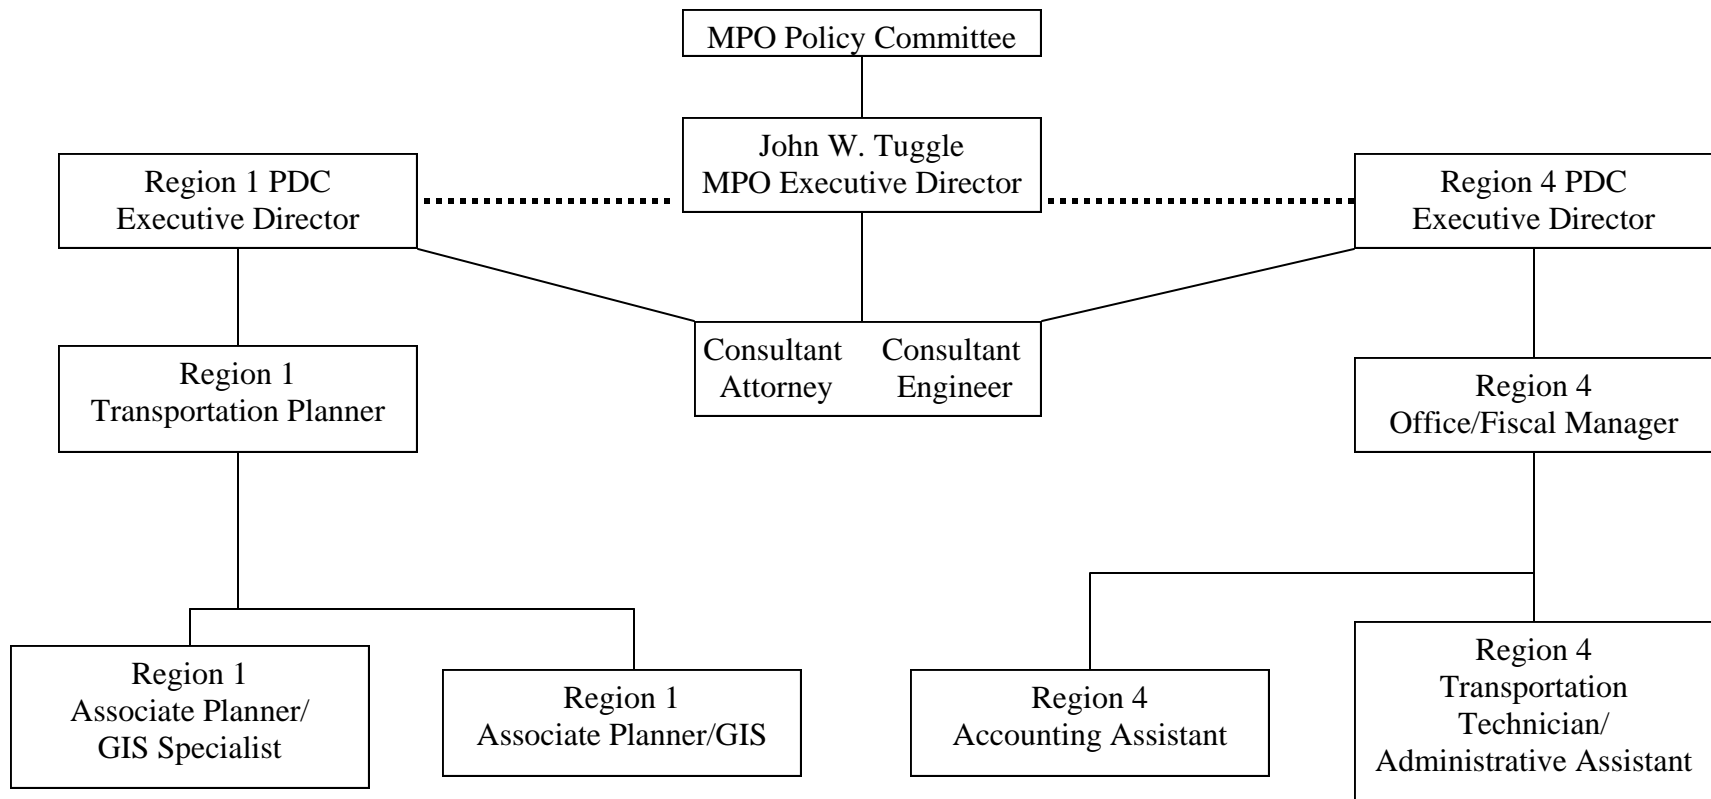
MPO Policy Committee

John W. Tuggle
MPO Executive Director

Region 1 PDC
Executive Director

Region 4 PDC
Executive Director

Consultant
Attorney

Consultant
Engineer

Region 1
Transportation Planner

Region 4
Office/Fiscal Manager

Region 1
Associate Planner/
GIS Specialist

Region 1
Associate Planner/GIS

Region 4
Accounting Assistant

Region 4
Transportation
Technician/
Administrative Assistant